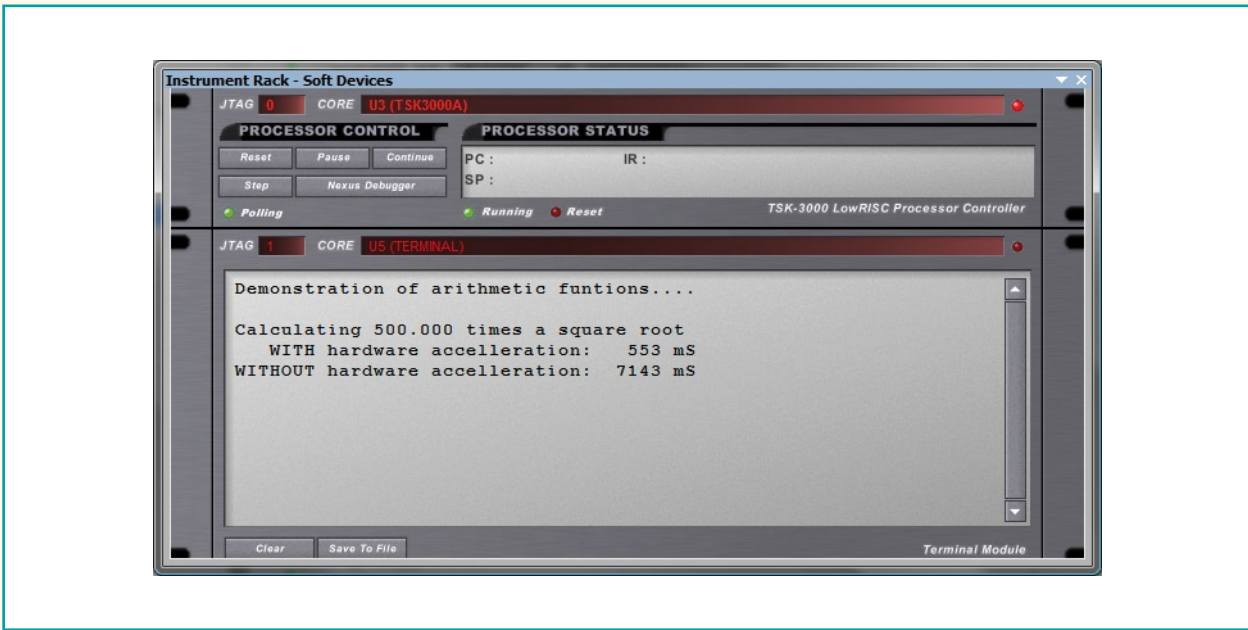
Instrument Rack - Soft Devices

JTAG 0 CORE U3 (TSK3000A)

PROCESSOR CONTROL

PROCESSOR STATUS

Reset Pause Continue

Step Nexus Debugger

PC : IR :

SP :

Polling

Running Reset

TSK-3000 LowRISC Processor Controller

JTAG 1 CORE U5 (TERMINAL)

Demonstration of arithmetic funtions....

Calculating 500.000 times a square root
WITH hardware accelleration: 553 mS
WITHOUT hardware accelleration: 7143 mS

Clear Save To File

Terminal Module